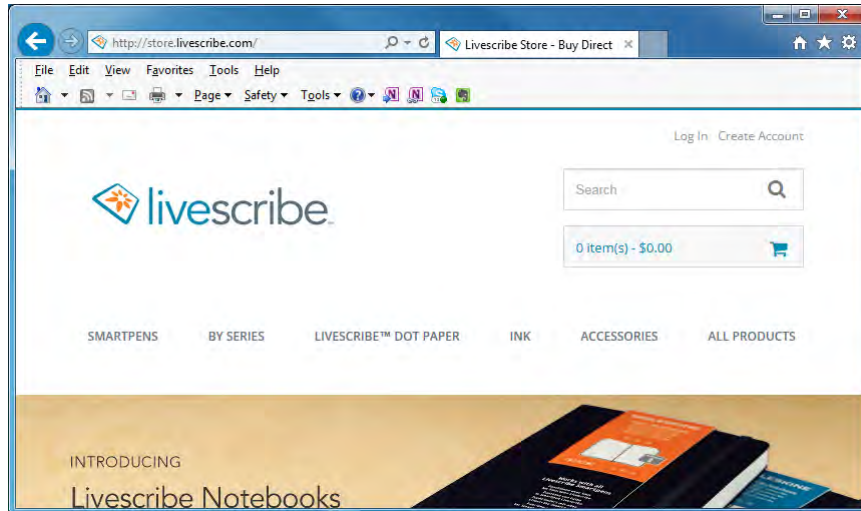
http://store.livescribe.com/

Livescribe Store - Buy Direct

File Edit View Favorites Tools Help

Page ▾ Safety ▾ Tools ▾

Log In Create Account

livescribe.

Search

0 item(s) - $0.00

SMARTPENS BY SERIES LIVESCRIBE™ DOT PAPER INK ACCESSORIES ALL PRODUCTS

INTRODUCING

Livescribe Notebooks